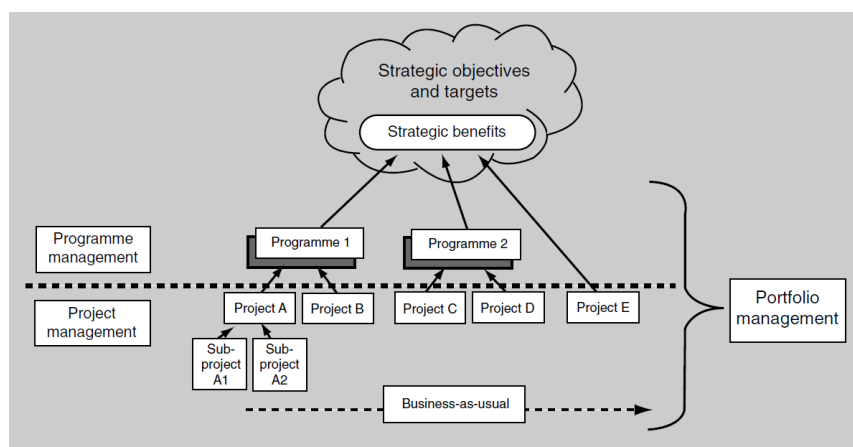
Strategic objectives and targets

Strategic benefits

Programme management

Programme 1

Programme 2

Project management

Project A

Project B

Project C

Project D

Project E

Portfolio management

Sub-project A1

Sub-project A2

Business-as-usual